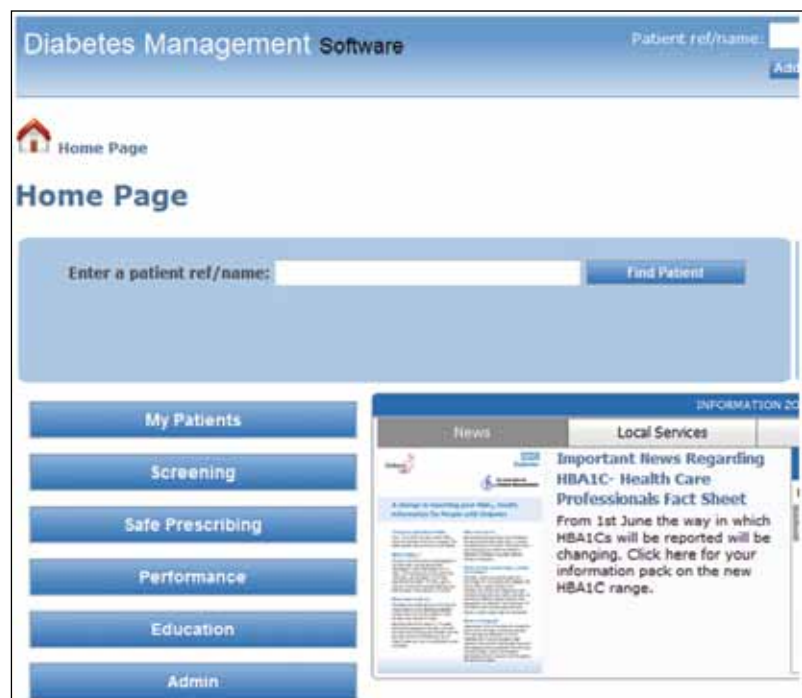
Diabetes Management Software

Patient ref/name:

Add

Home Page

Home Page

Enter a patient ref/name:

Find Patient

My Patients

Screening

Safe Prescribing

Performance

Education

Admin

INFORMATION ZO

News

Local Services

Important News Regarding HBA1C- Health Care Professionals Fact Sheet

From 1st June the way in which HBA1Cs will be reported will be changing. Click here for your information pack on the new HBA1C range.